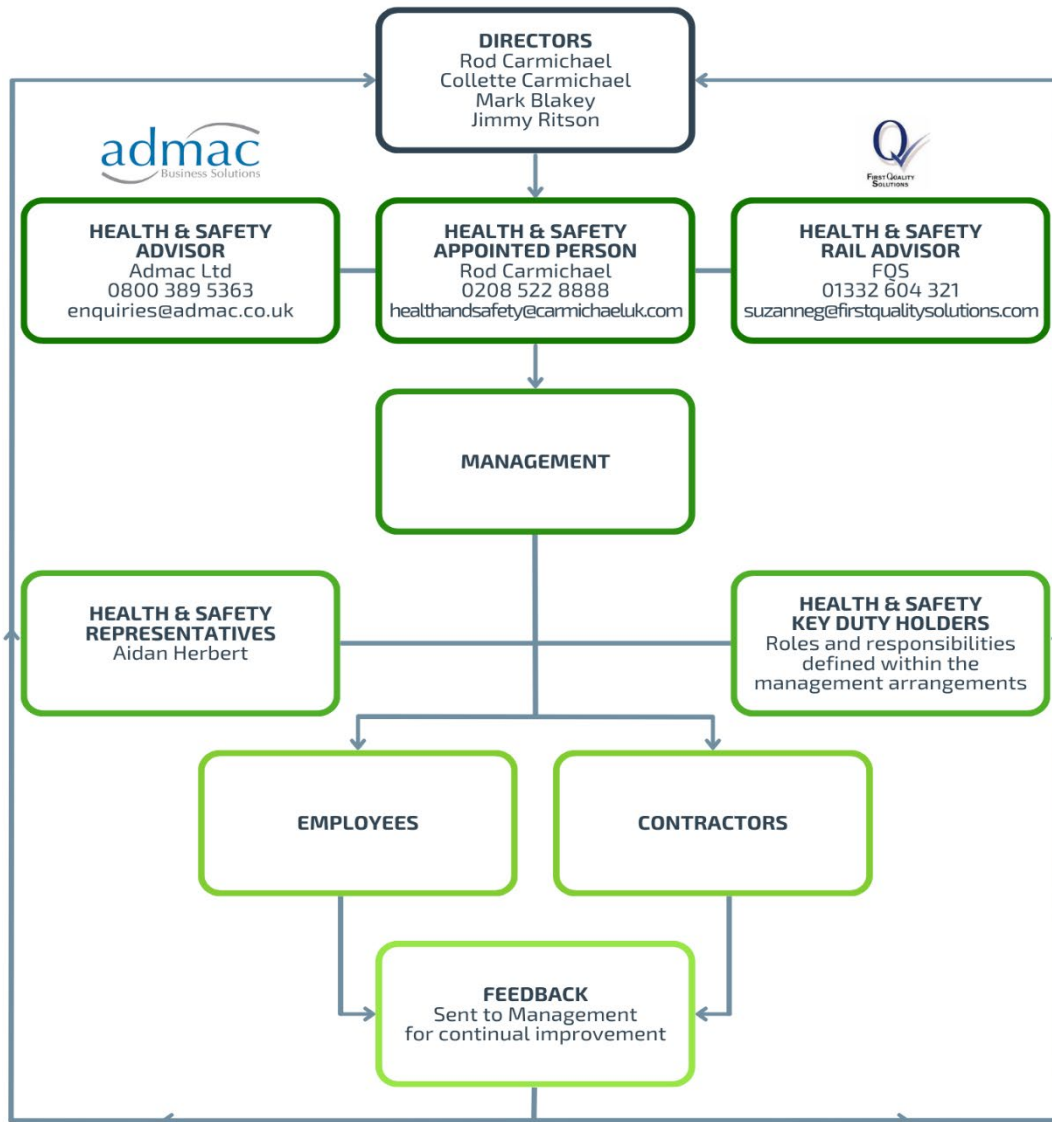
DIRECTORS
Rod Carmichael
Collette Carmichael
Mark Blakey
Jimmy Ritson

admac
Business Solutions

Q
First Quality Solutions

HEALTH & SAFETY ADVISOR
Admac Ltd
0800 389 5363
enquiries@admac.co.uk

HEALTH & SAFETY APPOINTED PERSON
Rod Carmichael
0208 522 8888
healthandsafety@carmichaeluk.com

HEALTH & SAFETY RAIL ADVISOR
FQS
01332 604 321
suzanneg@firstqualitysolutions.com

MANAGEMENT

HEALTH & SAFETY REPRESENTATIVES
Aidan Herbert

HEALTH & SAFETY KEY DUTY HOLDERS
Roles and responsibilities defined within the management arrangements

EMPLOYEES

CONTRACTORS

FEEDBACK
Sent to Management for continual improvement